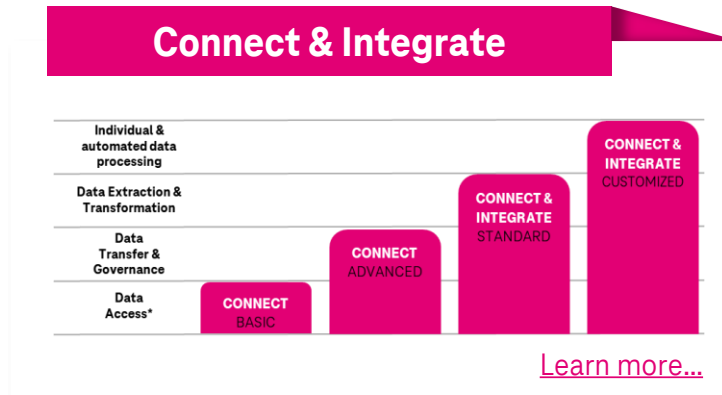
Connect & Integrate

Individual & automated data processing

Data Extraction & Transformation

Data Transfer & Governance

Data Access*

CONNECT BASIC

CONNECT ADVANCED

CONNECT & INTEGRATE STANDARD

CONNECT & INTEGRATE CUSTOMIZED

Learn more...